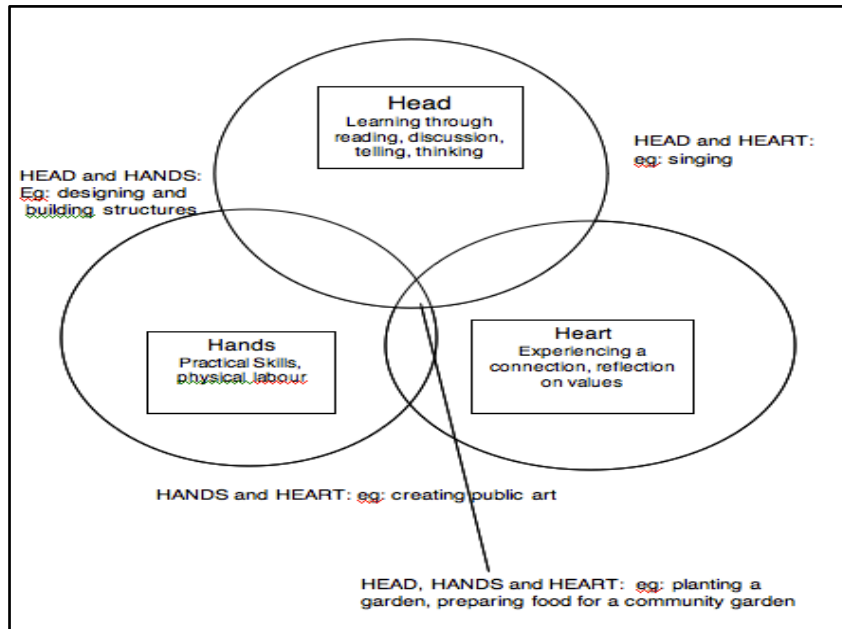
Head
Learning through reading, discussion, telling, thinking

HEAD and HEART: eg: singing

HEAD and HANDS: Eg: designing and building structures

Hands
Practical Skills, physical labour

Heart
Experiencing a connection, reflection on values

HANDS and HEART: eg: creating public art

HEAD, HANDS and HEART: eg: planting a garden, preparing food for a community garden